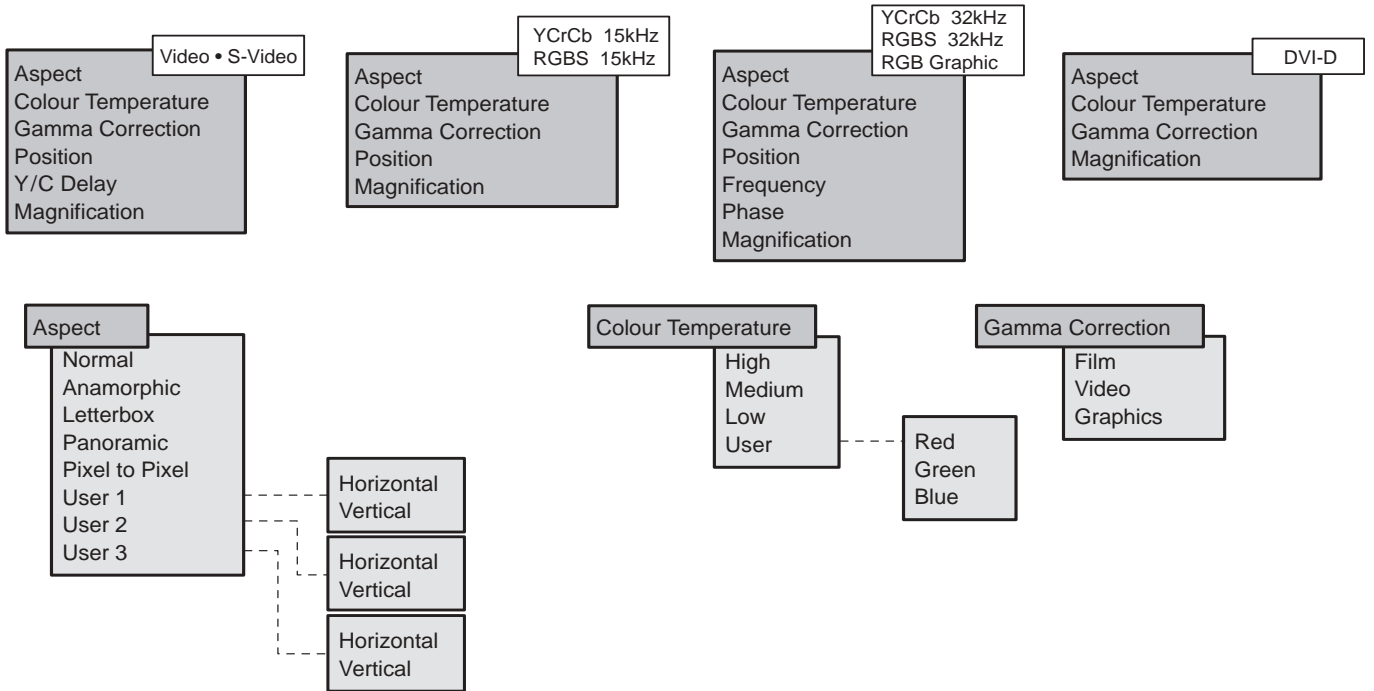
Video • S-Video
Aspect
Colour Temperature
Gamma Correction
Position
Y/C Delay
Magnification

YCrCb 15kHz
RGBS 15kHz
Aspect
Colour Temperature
Gamma Correction
Position
Magnification

YCrCb 32kHz
RGBS 32kHz
RGB Graphic
Aspect
Colour Temperature
Gamma Correction
Position
Frequency
Phase
Magnification

DVI-D
Aspect
Colour Temperature
Gamma Correction
Magnification

Aspect
Normal
Anamorphic
Letterbox
Panoramic
Pixel to Pixel
User 1
User 2
User 3

Horizontal
Vertical

Horizontal
Vertical

Horizontal
Vertical

Colour Temperature
High
Medium
Low
User

Red
Green
Blue

Gamma Correction
Film
Video
Graphics